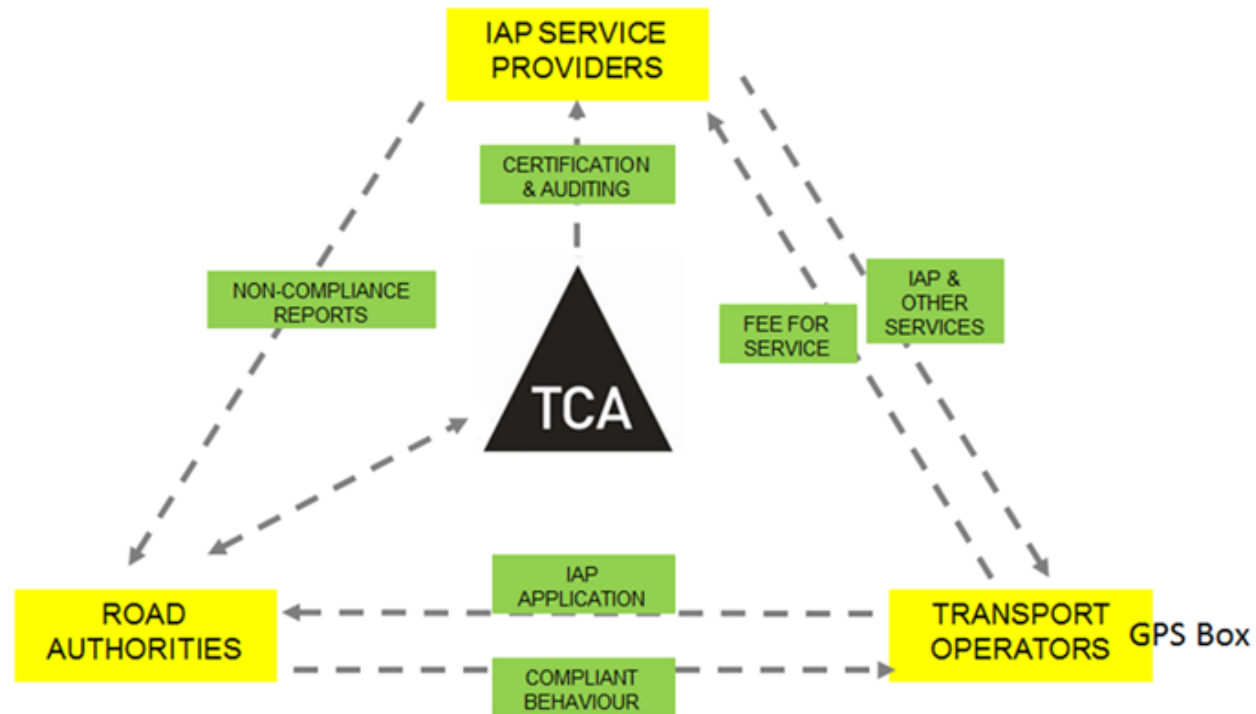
IAP SERVICE PROVIDERS

CERTIFICATION & AUDITING

NON-COMPLIANCE REPORTS

TCA

FEE FOR SERVICE

IAP & OTHER SERVICES

ROAD AUTHORITIES

IAP APPLICATION

COMPLIANT BEHAVIOUR

TRANSPORT OPERATORS

GPS Box